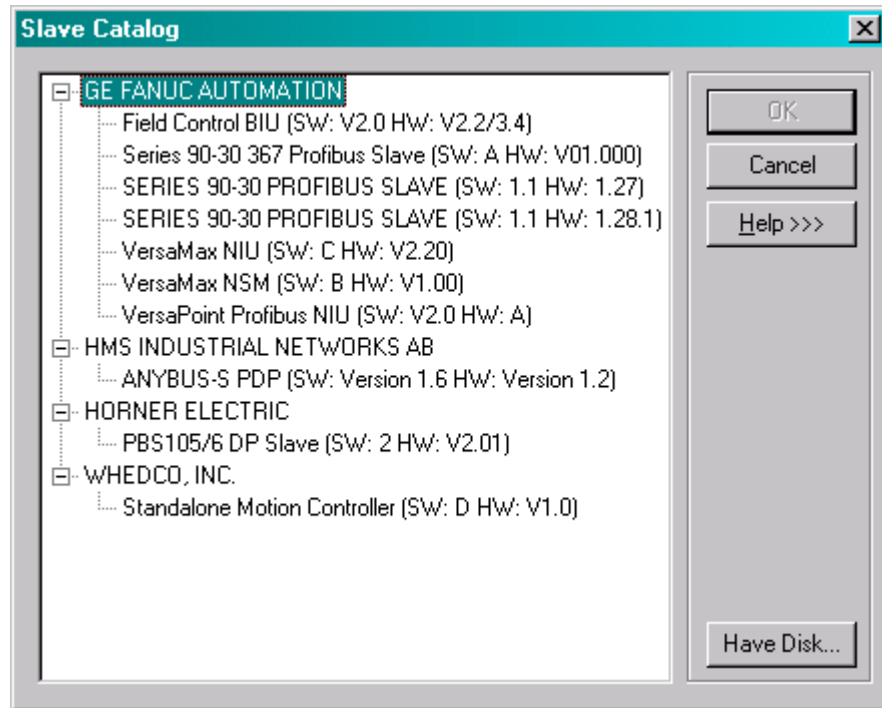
Slave Catalog

GE FANUC AUTOMATION
Field Control BIU (SW: V2.0 HW: V2.2/3.4)
Series 90-30 367 Profibus Slave (SW: A HW: V01.000)
SERIES 90-30 PROFIBUS SLAVE (SW: 1.1 HW: 1.27)
SERIES 90-30 PROFIBUS SLAVE (SW: 1.1 HW: 1.28.1)
VersaMax NIU (SW: C HW: V2.20)
VersaMax NSM (SW: B HW: V1.00)
VersaPoint Profibus NIU (SW: V2.0 HW: A)
HMS INDUSTRIAL NETWORKS AB
ANYBUS-S PDP (SW: Version 1.6 HW: Version 1.2)
HORNER ELECTRIC
PBS105/6 DP Slave (SW: 2 HW: V2.01)
WHEDCO, INC.
Standalone Motion Controller (SW: D HW: V1.0)

OK
Cancel
Help >>>
Have Disk...